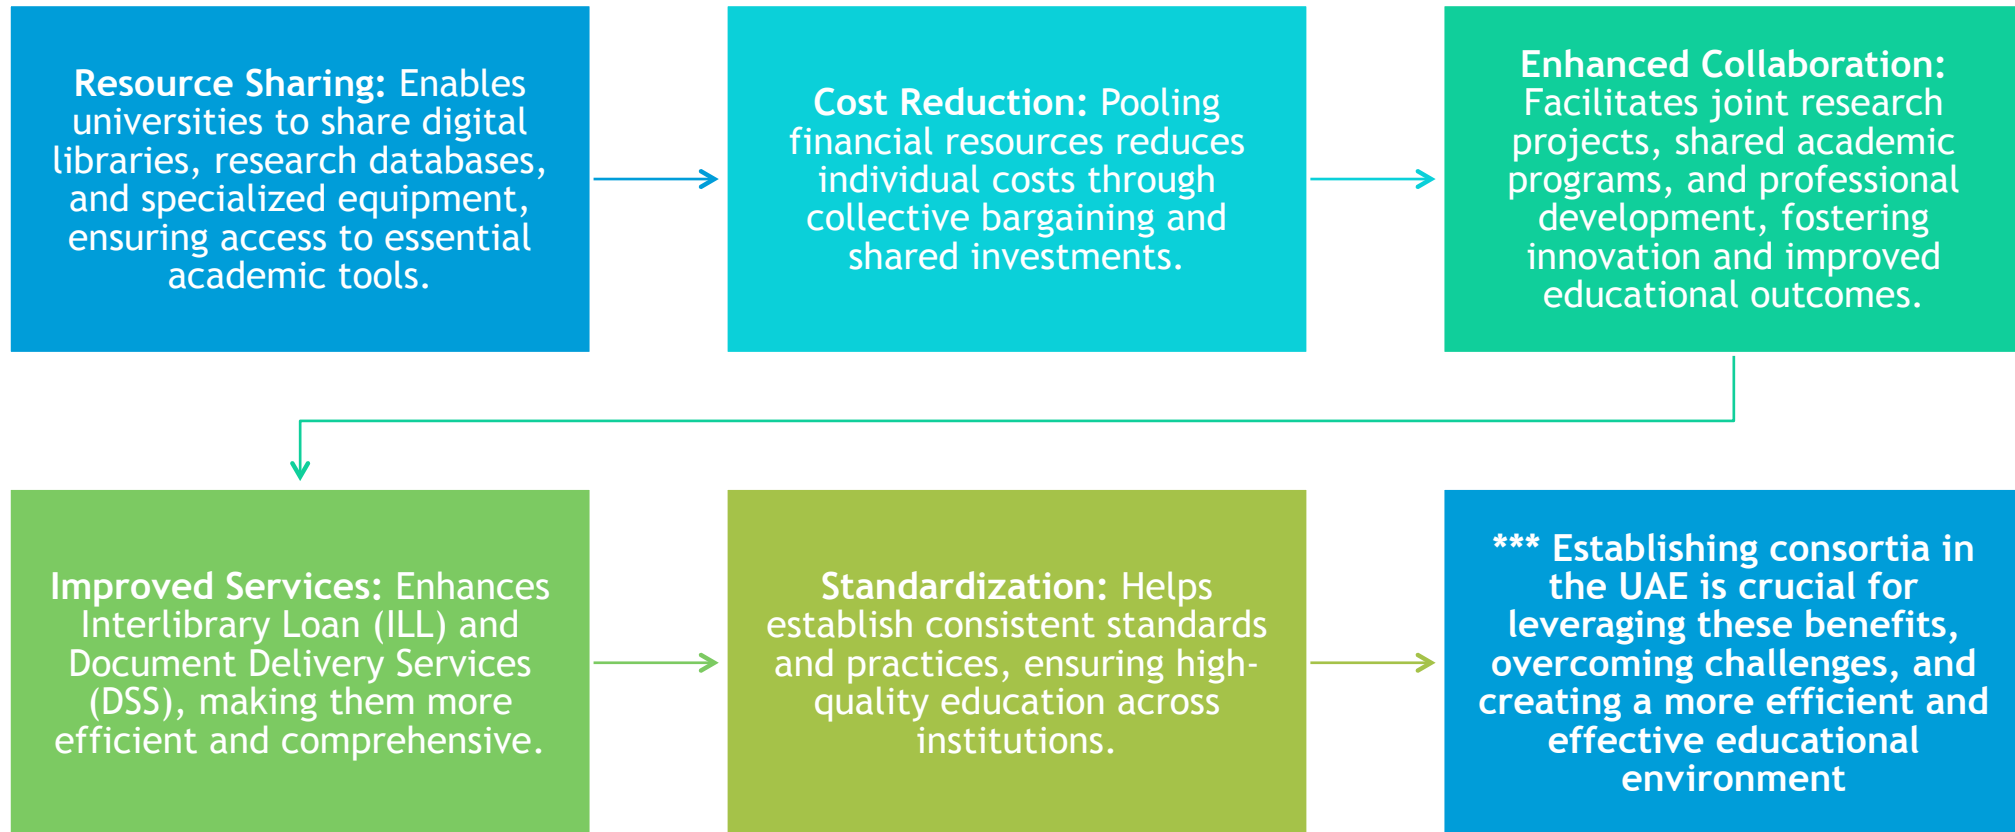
**Resource Sharing:** Enables universities to share digital libraries, research databases, and specialized equipment, ensuring access to essential academic tools.

**Cost Reduction:** Pooling financial resources reduces individual costs through collective bargaining and shared investments.

**Enhanced Collaboration:** Facilitates joint research projects, shared academic programs, and professional development, fostering innovation and improved educational outcomes.

**Improved Services:** Enhances Interlibrary Loan (ILL) and Document Delivery Services (DSS), making them more efficient and comprehensive.

**Standardization:** Helps establish consistent standards and practices, ensuring high-quality education across institutions.

**\*\*\* Establishing consortia in the UAE is crucial for leveraging these benefits, overcoming challenges, and creating a more efficient and effective educational environment**